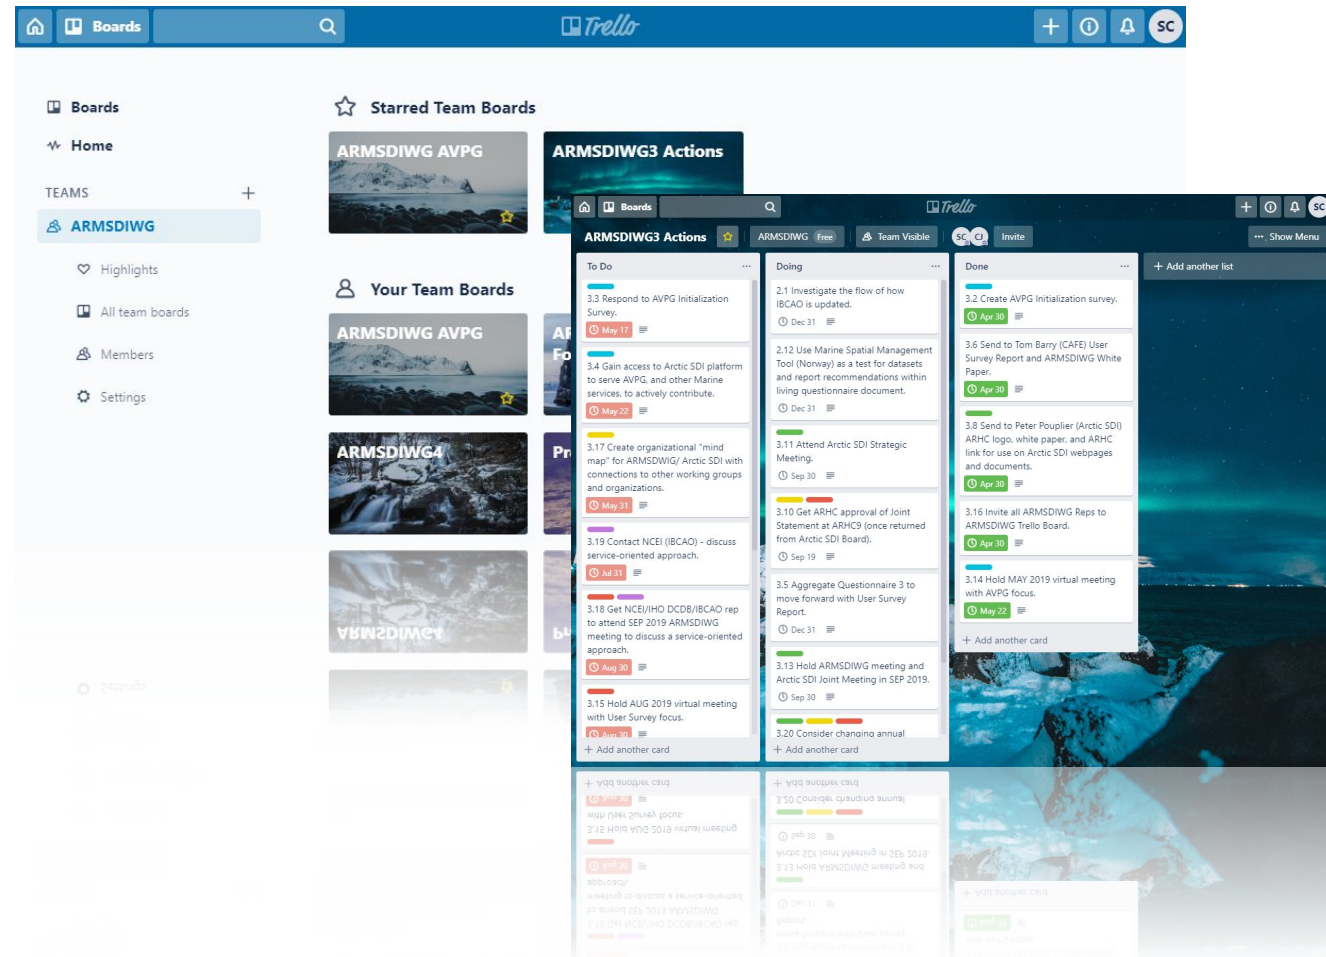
Boards

Trello

SC

Boards

Home

TEAMS

ARMSDIWG

Highlights

All team boards

Members

Settings

Starred Team Boards

ARMSDIWG AVPG

ARMSDIWG3 Actions

Your Team Boards

ARMSDIWG AVPG

ARMSDIWG4

Boards

Trello

SC

ARMSDIWG3 Actions

ARMSDIWG Free

Team Visible

SC CJ

Invite

Show Menu

To Do

3.3 Respond to AVPG Initialization Survey.

May 17

3.4 Gain access to Arctic SDI platform to serve AVPG, and other Marine services. to actively contribute.

May 22

3.17 Create organizational "mind map" for ARMSDIWG/ Arctic SDI with connections to other working groups and organizations.

May 31

3.19 Contact NCEI (IBCAO) - discuss service-oriented approach.

Jul 31

3.18 Get NCEI/IHO DCDB/IBCAO rep to attend SEP 2019 ARMSDIWG meeting to discuss a service-oriented approach.

Aug 30

3.15 Hold AUG 2019 virtual meeting with User Survey focus.

+ Add another card

Doing

2.1 Investigate the flow of how IBCAO is updated.

Dec 31

2.12 Use Marine Spatial Management Tool (Norway) as a test for datasets and report recommendations within living questionnaire document.

Dec 31

3.11 Attend Arctic SDI Strategic Meeting.

Sep 30

3.10 Get ARHC approval of Joint Statement at ARHC9 (once returned from Arctic SDI Board).

Sep 19

3.5 Aggregate Questionnaire 3 to move forward with User Survey Report.

Dec 31

3.13 Hold ARMSDIWG meeting and Arctic SDI Joint Meeting in SEP 2019.

Sep 30

3.20 Consider changing annual

+ Add another card

Done

3.2 Create AVPG Initialization survey.

Apr 30

3.6 Send to Tom Barry (CAFE) User Survey Report and ARMSDIWG White Paper.

Apr 30

3.8 Send to Peter Pouplier (Arctic SDI) ARHC logo, white paper, and ARHC link for use on Arctic SDI webpages and documents.

Apr 30

3.16 Invite all ARMSDIWG Reps to ARMSDIWG Trello Board.

Apr 30

3.14 Hold MAY 2019 virtual meeting with AVPG focus.

May 22

+ Add another card

+ Add another list